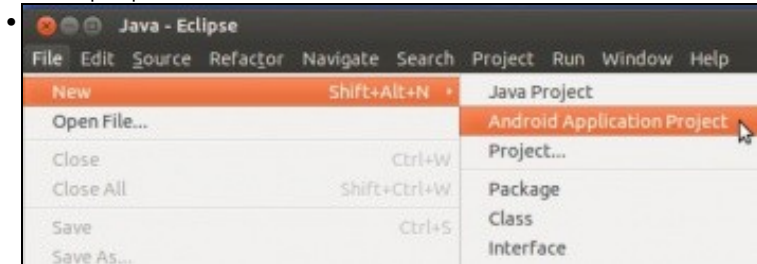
•

Java - Eclipse

File Edit Source Refactor Navigate Search Project Run Window Help

New Shift+Alt+N

Open File...

Close Ctrl+W

Close All Shift+Ctrl+W

Save Ctrl+S

Save As...

Java Project

Android Application Project

Project...

Package

Class

Interface